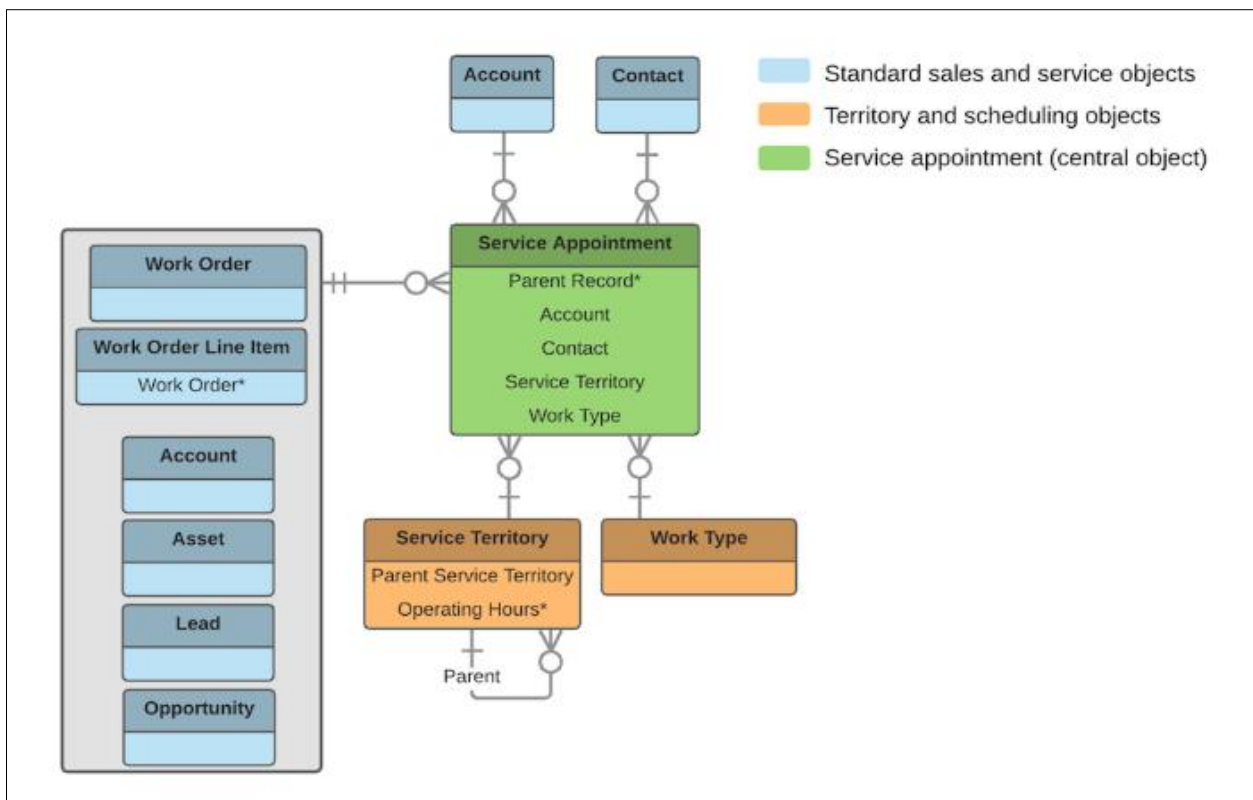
Account

Contact

Standard sales and service objects

Territory and scheduling objects

Service appointment (central object)

Work Order

Work Order Line Item
Work Order*

Account

Asset

Lead

Opportunity

Service Appointment
Parent Record*
Account
Contact
Service Territory
Work Type

Service Territory
Parent Service Territory
Operating Hours*

Parent

Work Type